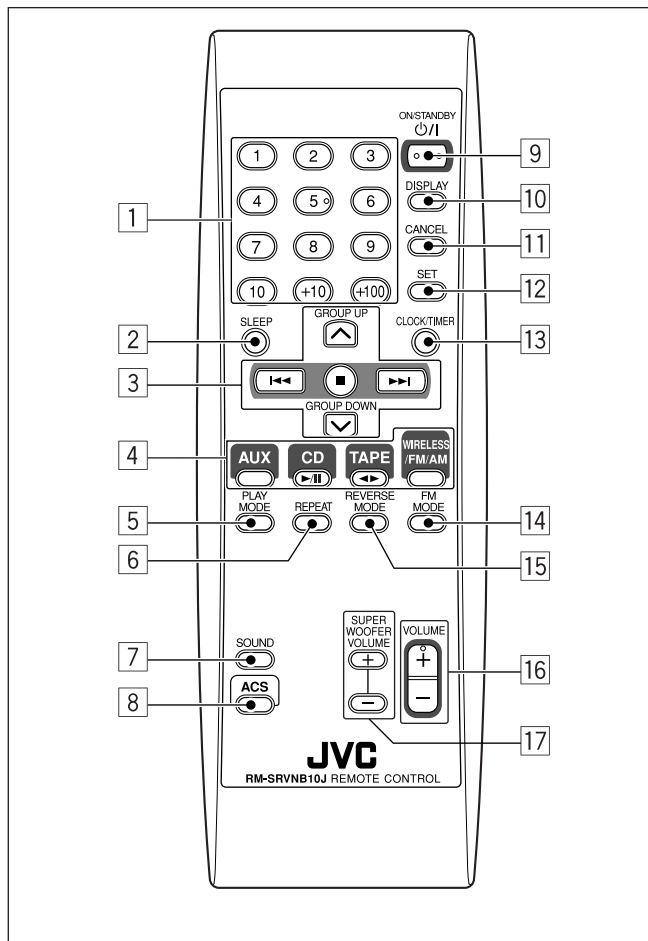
ON/STANDBY
⏻/I

1 2 3
4 5 6
7 8 9
10 +10 +100

1
9
DISPLAY
10
CANCEL
11
SET
12

2
SLEEP
GROUP UP
CLOCK/TIMER
13

3
GROUP DOWN

4
AUX
CD
TAPE
WIRELESS /FM/AM

5
PLAY MODE
REPEAT
REVERSE MODE
FM MODE
14
6
15

7
SOUND
8
ACS
SUPER WOOFER VOLUME
+
−
VOLUME
+
−
16
17

JVC
RM-SRVNB10J REMOTE CONTROL